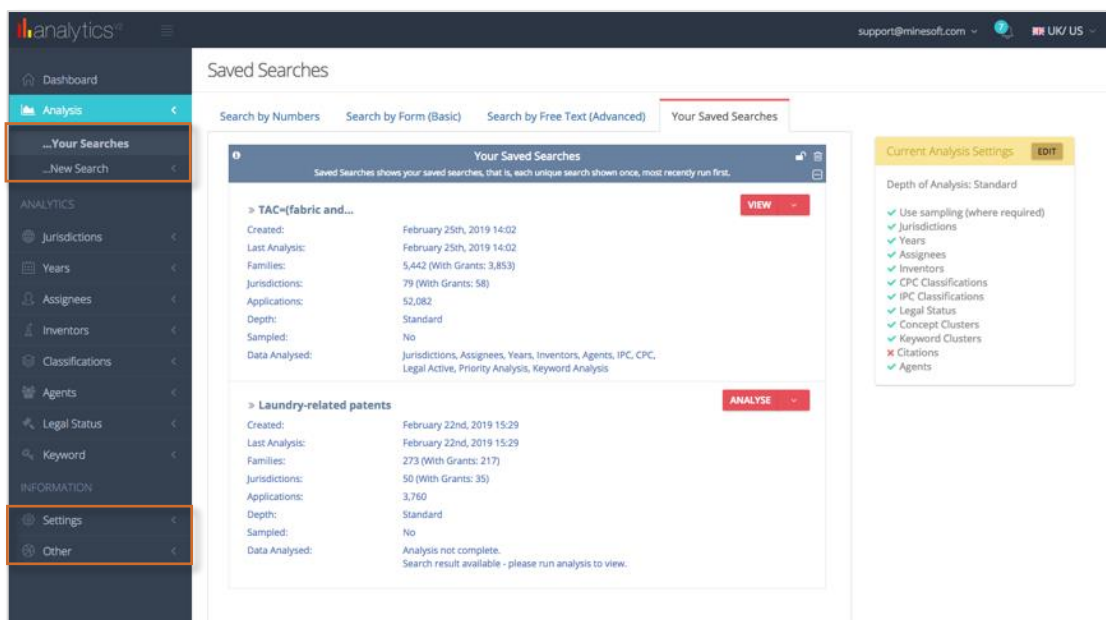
analytics

support@minesoft.com UK/ US

Dashboard
Analysis
...Your Searches
...New Search
ANALYTICS
Jurisdictions
Years
Assignees
Inventors
Classifications
Agents
Legal Status
Keyword
INFORMATION
Settings
Other

Saved Searches

Search by Numbers | Search by Form (Basic) | Search by Free Text (Advanced) | Your Saved Searches

Your Saved Searches
Saved Searches shows your saved searches, that is, each unique search shown once, most recently run first.

» TAC=(fabric and...
VIEW

| | |
|---|---|
| Created: | February 25th, 2019 14:02 |
| Last Analysis: | February 25th, 2019 14:02 |
| Families: | 5,442 (With Grants: 3,853) |
| Jurisdictions: | 79 (With Grants: 58) |
| Applications: | 52,082 |
| Depth: | Standard |
| Sampled: | No |
| Data Analysed: | Jurisdictions, Assignees, Years, Inventors, Agents, IPC, CPC, Legal Active, Priority Analysis, Keyword Analysis |

» Laundry-related patents
ANALYSE

| | |
|---|---|
| Created: | February 22nd, 2019 15:29 |
| Last Analysis: | February 22nd, 2019 15:29 |
| Families: | 273 (With Grants: 217) |
| Jurisdictions: | 50 (With Grants: 35) |
| Applications: | 3,760 |
| Depth: | Standard |
| Sampled: | No |
| Data Analysed: | Analysis not complete. Search result available - please run analysis to view. |

Current Analysis Settings EDIT

Depth of Analysis: Standard

✓ Use sampling (where required)
✓ Jurisdictions
✓ Years
✓ Assignees
✓ Inventors
✓ CPC Classifications
✓ IPC Classifications
✓ Legal Status
✓ Concept Clusters
✓ Keyword Clusters
× Citations
✓ Agents